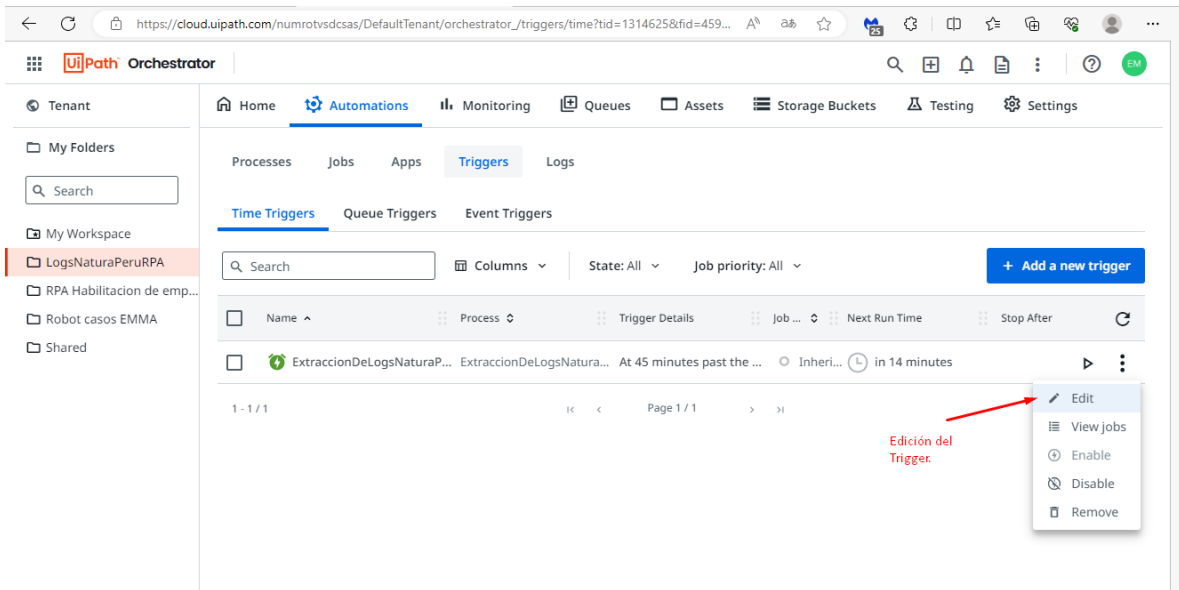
https://cloud.uipath.com/numrotvsdcsas/DefaultTenant/orchestrator_/triggers/time?tid=1314625&fid=459...

25

UiPath Orchestrator

EM

Tenant

My Folders

Search

My Workspace
LogsNaturaPeruRPA
RPA Habilitacion de emp...
Robot casos EMMA
Shared

Home Automations Monitoring Queues Assets Storage Buckets Testing Settings

Processes Jobs Apps Triggers Logs

Time Triggers Queue Triggers Event Triggers

Search Columns State: All Job priority: All + Add a new trigger

| | Name | Process | Trigger Details | Job ... | Next Run Time | Stop After |
|---|---|---|---|---|---|---|
| | ExtraccionDeLogsNaturaP... | ExtraccionDeLogsNatura... | At 45 minutes past the ... | Inheri... | in 14 minutes | |

1 - 1 / 1 Page 1 / 1

Edit
View jobs
Enable
Disable
Remove

Edición del Trigger.